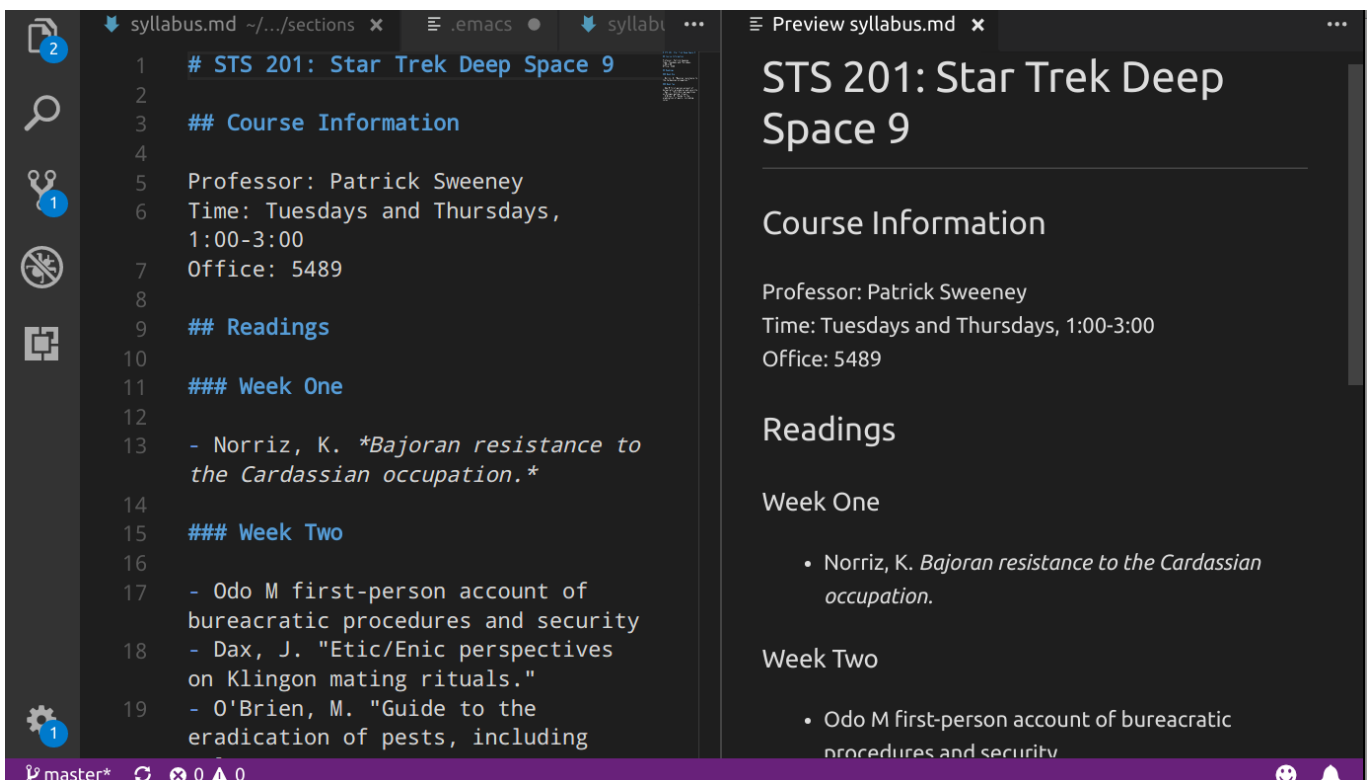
2

1

1

syllabus.md ~/.../sections ×
.emacs
syllabu
...

1 # STS 201: Star Trek Deep Space 9
2
3 ## Course Information
4
5 Professor: Patrick Sweeney
6 Time: Tuesdays and Thursdays, 1:00-3:00
7 Office: 5489
8
9 ## Readings
10
11 ### Week One
12
13 - Norriz, K. *Bajoran resistance to the Cardassian occupation.*
14
15 ### Week Two
16
17 - Odo M first-person account of bureacratic procedures and security
18 - Dax, J. "Etic/Enic perspectives on Klingon mating rituals."
19 - O'Brien, M. "Guide to the eradication of pests, including

Preview syllabus.md ×
...

STS 201: Star Trek Deep Space 9

Course Information

Professor: Patrick Sweeney
Time: Tuesdays and Thursdays, 1:00-3:00
Office: 5489

Readings

Week One

- Norriz, K. *Bajoran resistance to the Cardassian occupation.*

Week Two

- Odo M first-person account of bureacratic procedures and security

master* ⊗ 0 ⚠ 0